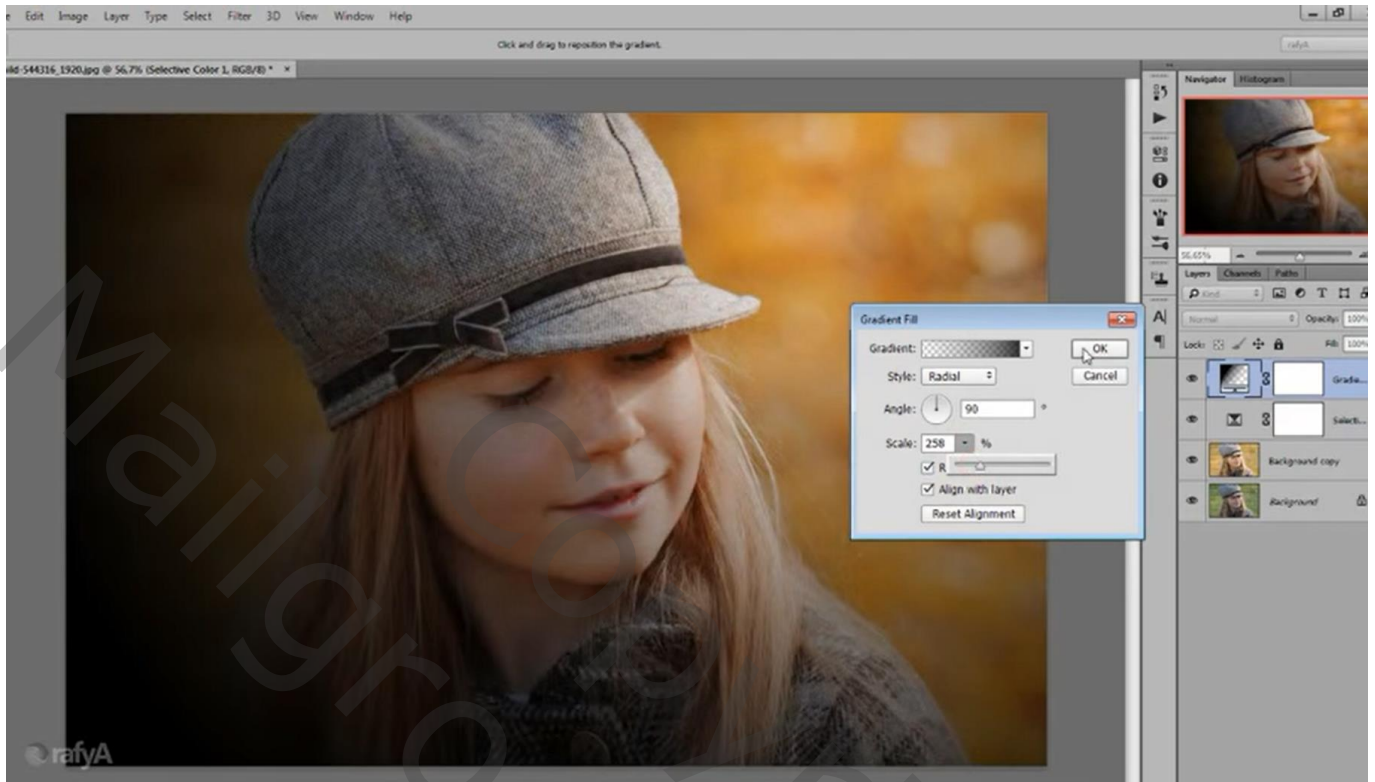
e Edit Image Layer Type Select Filter 3D View Window Help

Click and drag to reposition the gradient.

rafyA

ild-544316_1920.jpg @ 56.7% (Selective Color 1, RGB/8) * ×

Navigator Histogram

56.65%

Layers Channels Paths

Kind

Normal Opacity: 100%

Lock: Fill: 100%

Gradie...

Select...

Background copy

Background

Gradient Fill

Gradient:

OK

Style: Radial

Cancel

Angle: 90 °

Scale: 258 %

R

Align with layer

Reset Alignment

rafyA

Mailgro